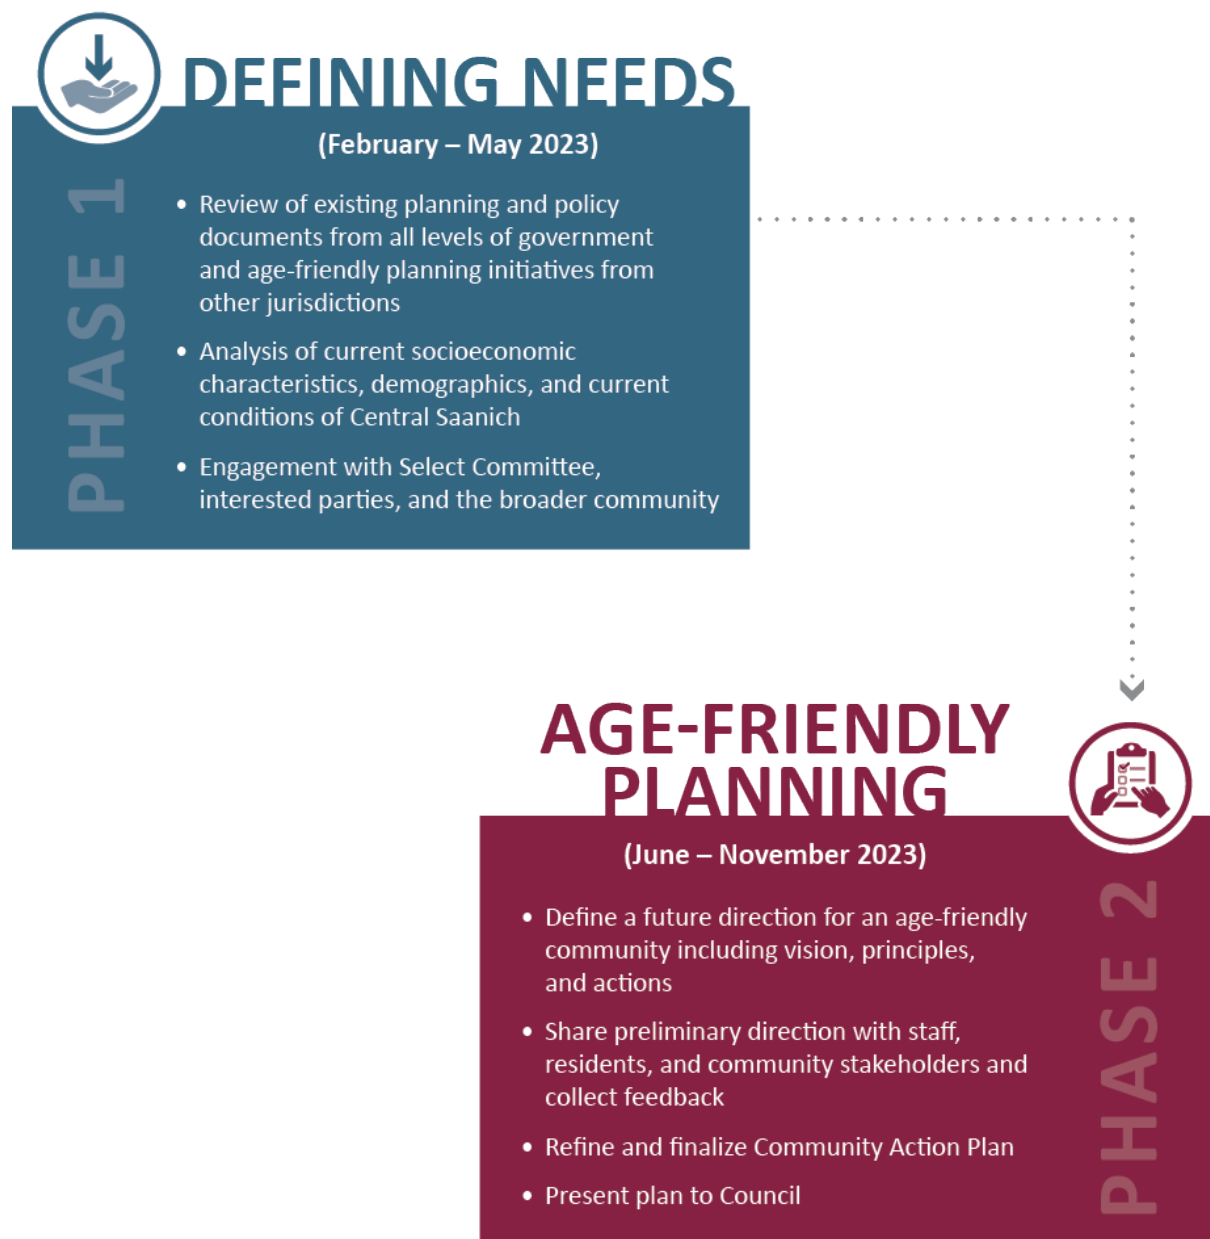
DEFINING NEEDS

PHASE 1

(February – May 2023)

• Review of existing planning and policy documents from all levels of government and age-friendly planning initiatives from other jurisdictions

• Analysis of current socioeconomic characteristics, demographics, and current conditions of Central Saanich

• Engagement with Select Committee, interested parties, and the broader community

AGE-FRIENDLY PLANNING

PHASE 2

(June – November 2023)

• Define a future direction for an age-friendly community including vision, principles, and actions

• Share preliminary direction with staff, residents, and community stakeholders and collect feedback

• Refine and finalize Community Action Plan

• Present plan to Council